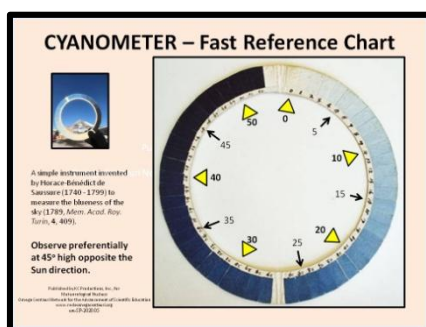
CYANOMETER – Fast Reference Chart

A simple instrument invented by Horace-Bénédict de Saussure (1740 - 1799) to measure the blueness of the sky (1789, Mem. Acad. Roy. Turin, 4, 409).

Observe preferentially at 45° high opposite the Sun direction.

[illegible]

0
5
10
15
20
25
30
35
40
45
50